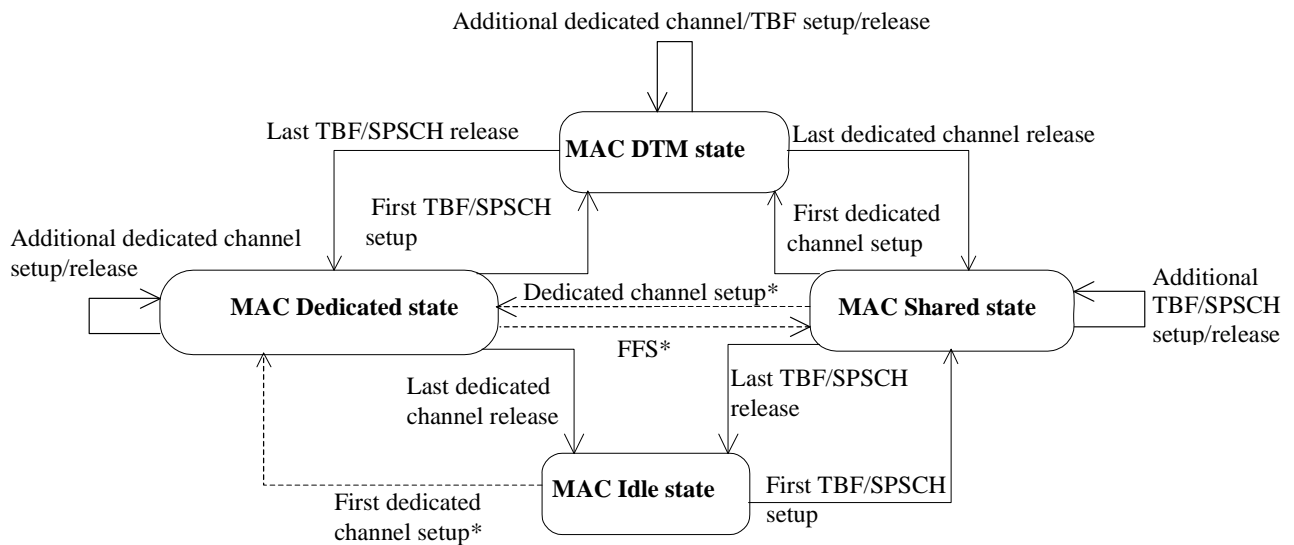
Additional dedicated channel/TBF setup/release

Last TBF/SPSCH release

MAC DTM state

Last dedicated channel release

First TBF/SPSCH setup

First dedicated channel setup

Additional dedicated channel setup/release

MAC Dedicated state

Dedicated channel setup*

MAC Shared state

Additional TBF/SPSCH setup/release

FFS*

Last dedicated channel release

Last TBF/SPSCH release

MAC Idle state

First TBF/SPSCH setup

First dedicated channel setup*